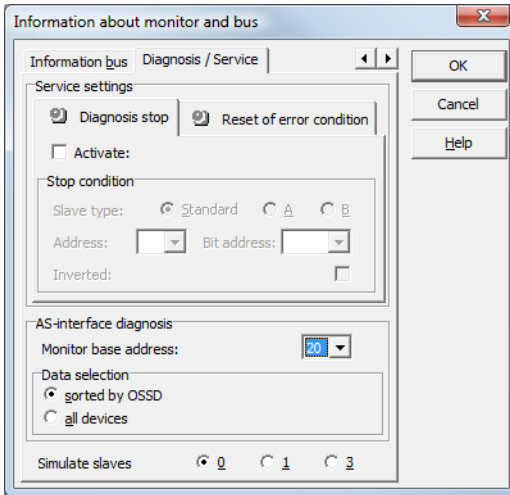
Information about monitor and bus

Information bus

Diagnosis / Service

OK

Cancel

Help

Service settings

Diagnosis stop

Reset of error condition

Activate:

Stop condition

Slave type:

Standard

A

B

Address:

Bit address:

Inverted:

AS-interface diagnosis

Monitor base address:

20

Data selection

sorted by OSSD

all devices

Simulate slaves

0

1

3